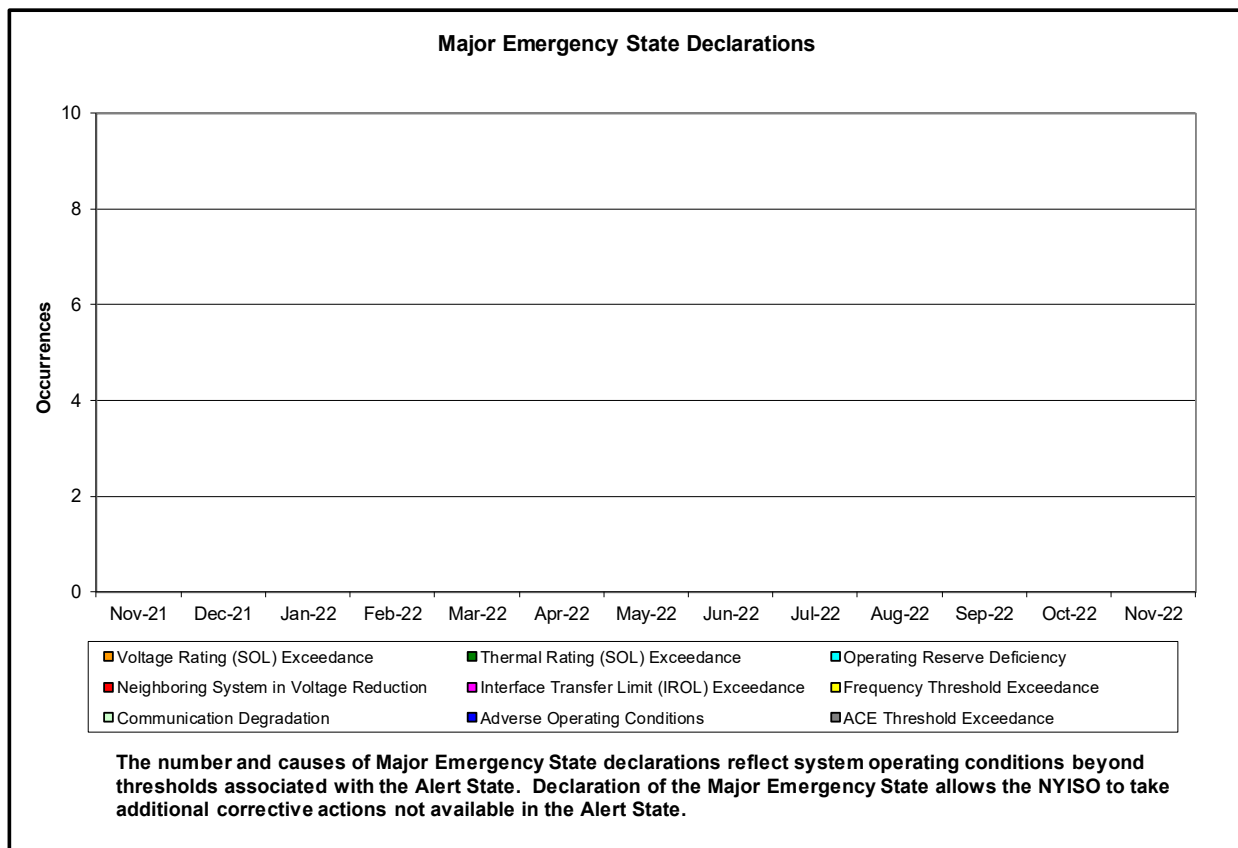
Major Emergency State Declarations

Occurrences

10
8
6
4
2
0

Nov-21 Dec-21 Jan-22 Feb-22 Mar-22 Apr-22 May-22 Jun-22 Jul-22 Aug-22 Sep-22 Oct-22 Nov-22

Voltage Rating (SOL) Exceedance
Thermal Rating (SOL) Exceedance
Operating Reserve Deficiency
Neighboring System in Voltage Reduction
Interface Transfer Limit (IROL) Exceedance
Frequency Threshold Exceedance
Communication Degradation
Adverse Operating Conditions
ACE Threshold Exceedance

The number and causes of Major Emergency State declarations reflect system operating conditions beyond thresholds associated with the Alert State. Declaration of the Major Emergency State allows the NYISO to take additional corrective actions not available in the Alert State.